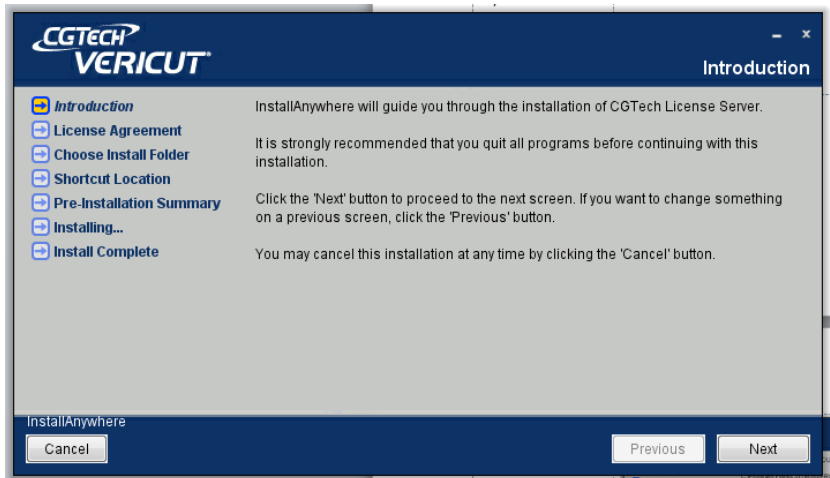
CGTECH
VERICUT®

- x

Introduction

Introduction
License Agreement
Choose Install Folder
Shortcut Location
Pre-Installation Summary
Installing...
Install Complete

InstallAnywhere will guide you through the installation of CGTech License Server.

It is strongly recommended that you quit all programs before continuing with this installation.

Click the 'Next' button to proceed to the next screen. If you want to change something on a previous screen, click the 'Previous' button.

You may cancel this installation at any time by clicking the 'Cancel' button.

InstallAnywhere

Cancel

Previous

Next